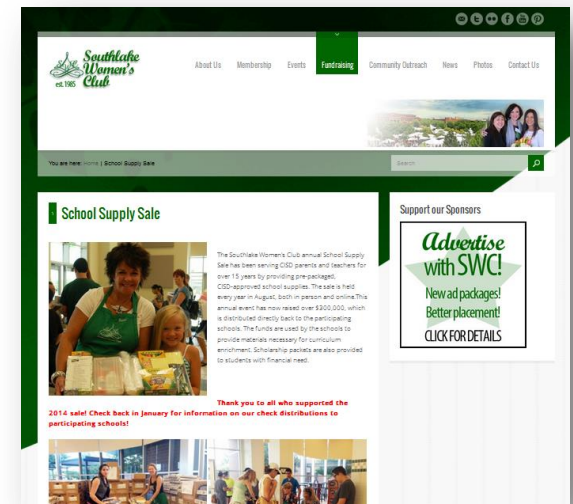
Southlake Women's Club
est. 1985

About Us Membership Events Fundraising Community Outreach News Photos Contact Us

You are here: Home | School Supply Sale

Search

School Supply Sale

The Southlake Women's Club annual School Supply Sale has been serving CISD parents and teachers for over 15 years by providing pre-packaged, CISD-approved school supplies. The sale is held every year in August, both in person and online.This annual event has now raised over $300,000, which is distributed directly back to the participating schools. The funds are used by the schools to provide materials necessary for curriculum enrichment. Scholarship packets are also provided to students in financial need.

Thank you to all who supported the 2014 sale! Check back in January for information on our check distributions to participating schools!

Support our Sponsors

Advertise with SWC!
New ad packages!
Better placement!
CLICK FOR DETAILS